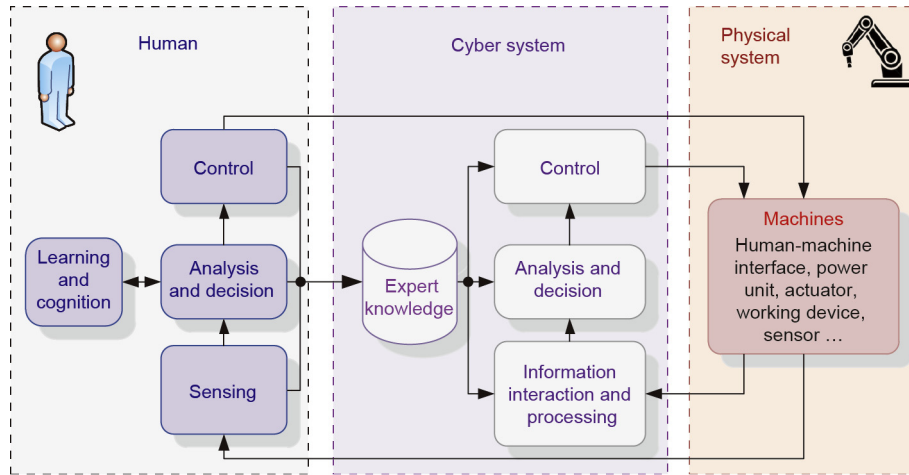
Human

Cyber system

Physical system

Control

Learning and cognition

Analysis and decision

Sensing

Expert knowledge

Control

Analysis and decision

Information interaction and processing

Machines

Human-machine interface, power unit, actuator, working device, sensor …